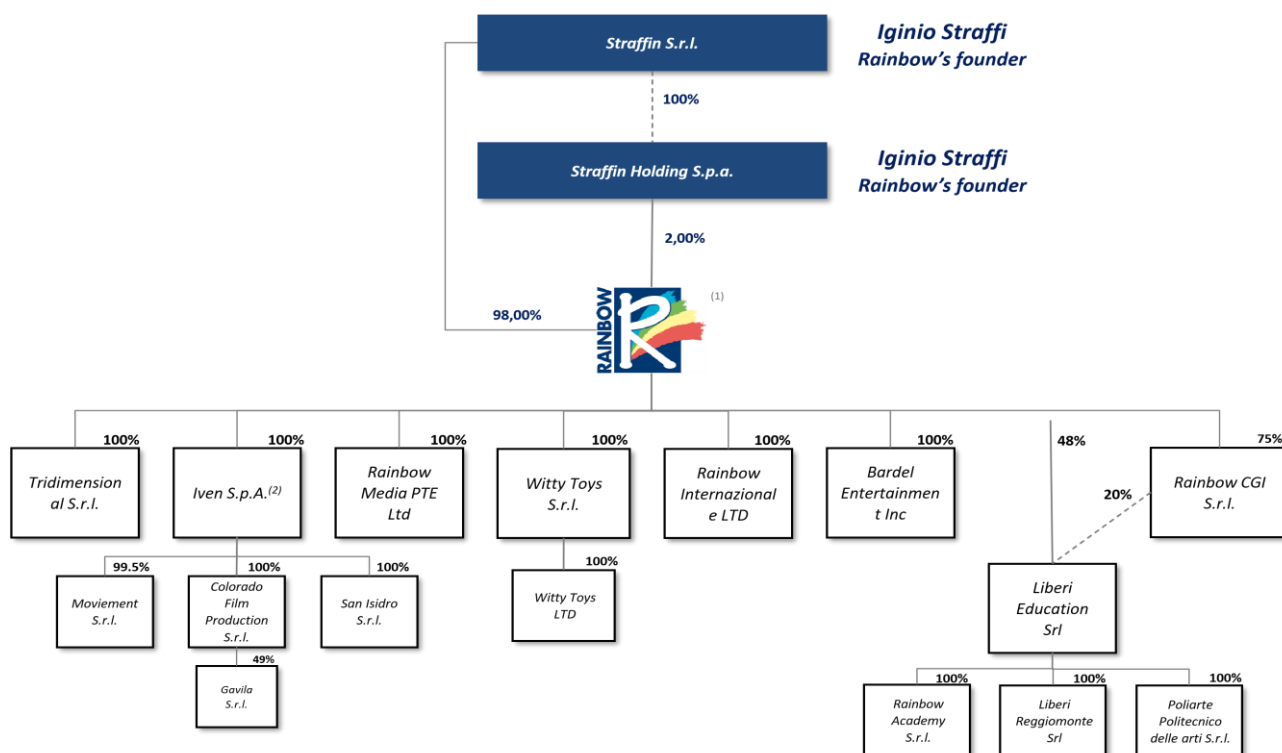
Straffin S.r.l.

Iginio Straffi
Rainbow's founder

100%

Straffin Holding S.p.a.

Iginio Straffi
Rainbow's founder

2,00%

98,00%

RAINBOW

(1)

100%
Tridimensional S.r.l.

100%
Iven S.p.A.$^{(2)}$

100%
Rainbow Media PTE Ltd

100%
Witty Toys S.r.l.

100%
Rainbow Internazionale LTD

100%
Bardel Entertainment Inc

48%

75%
Rainbow CGI S.r.l.

20%

99.5%
Moviement S.r.l.

100%
Colorado Film Production S.r.l.

100%
San Isidro S.r.l.

49%
Gavila S.r.l.

100%
Witty Toys LTD

Liberi Education Srl

100%
Rainbow Academy S.r.l.

100%
Liberi Reggiomonte Srl

100%
Poliarte Politecnico delle arti S.r.l.